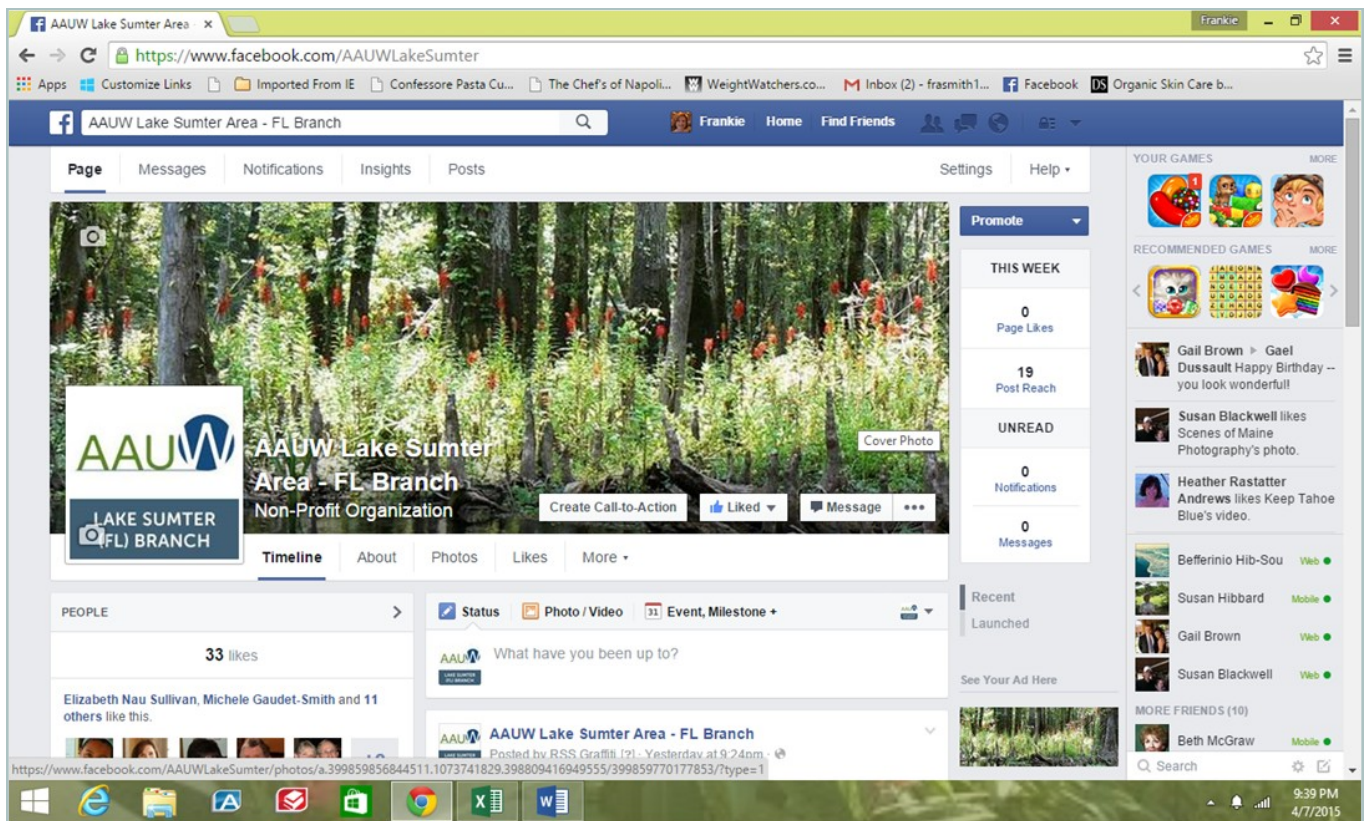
AAUW Lake Sumter Area ×

Frankie

https://www.facebook.com/AAUWLakeSumter

Apps Customize Links Imported From IE Confessore Pasta Cu... The Chef's of Napoli... WeightWatchers.co... Inbox (2) - frasmith1... Facebook Organic Skin Care b...

AAUW Lake Sumter Area - FL Branch

Frankie Home Find Friends

Page Messages Notifications Insights Posts Settings Help

AAUW
LAKE SUMTER (FL) BRANCH

AAUW Lake Sumter Area - FL Branch
Non-Profit Organization

Cover Photo

Create Call-to-Action Liked Message •••

Timeline About Photos Likes More

Promote

THIS WEEK
0
Page Likes
19
Post Reach

UNREAD
0
Notifications
0
Messages

Recent
Launched

See Your Ad Here

PEOPLE
33 likes
Elizabeth Nau Sullivan, Michele Gaudet-Smith and 11 others like this.

Status Photo / Video Event, Milestone +

What have you been up to?

AAUW Lake Sumter Area - FL Branch
Posted by RSS Graffiti [?] · Yesterday at 9:24pm ·

YOUR GAMES MORE
RECOMMENDED GAMES MORE

Gail Brown ▸ Gael Dussault Happy Birthday -- you look wonderful!

Susan Blackwell likes Scenes of Maine Photography's photo.

Heather Rastatter Andrews likes Keep Tahoe Blue's video.

Befferinio Hib-Sou Web
Susan Hibbard Mobile
Gail Brown Web
Susan Blackwell Web

MORE FRIENDS (10)
Beth McGraw Mobile

Search

https://www.facebook.com/AAUWLakeSumter/photos/a.399859856844511.1073741829.398809416949555/399859770177853/?type=1

9:39 PM
4/7/2015